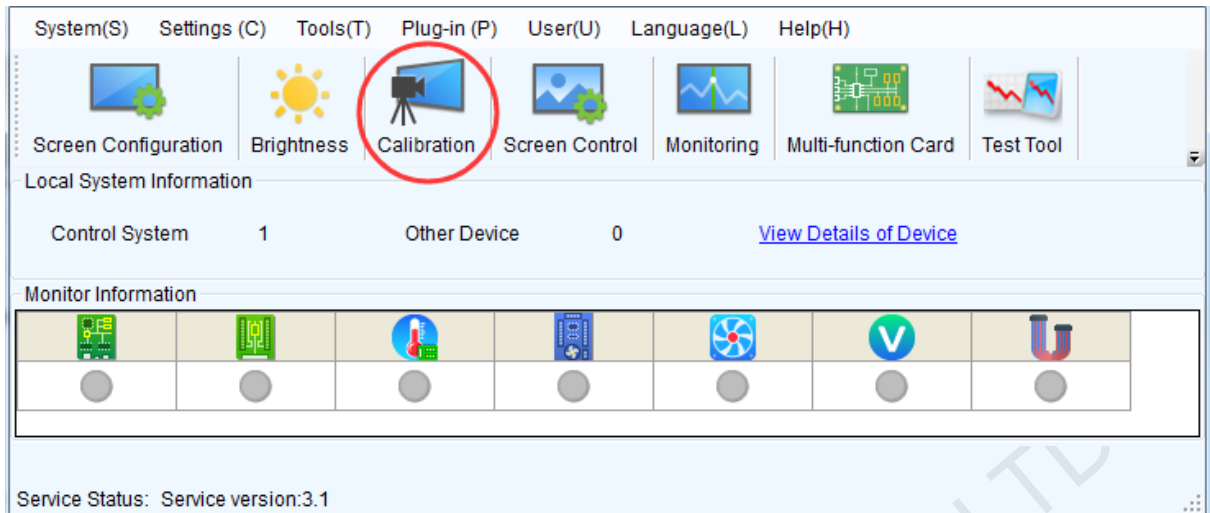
System(S) Settings (C) Tools(T) Plug-in (P) User(U) Language(L) Help(H)

Screen Configuration Brightness Calibration Screen Control Monitoring Multi-function Card Test Tool

Local System Information

Control System 1 Other Device 0 View Details of Device

Monitor Information

Service Status: Service version:3.1